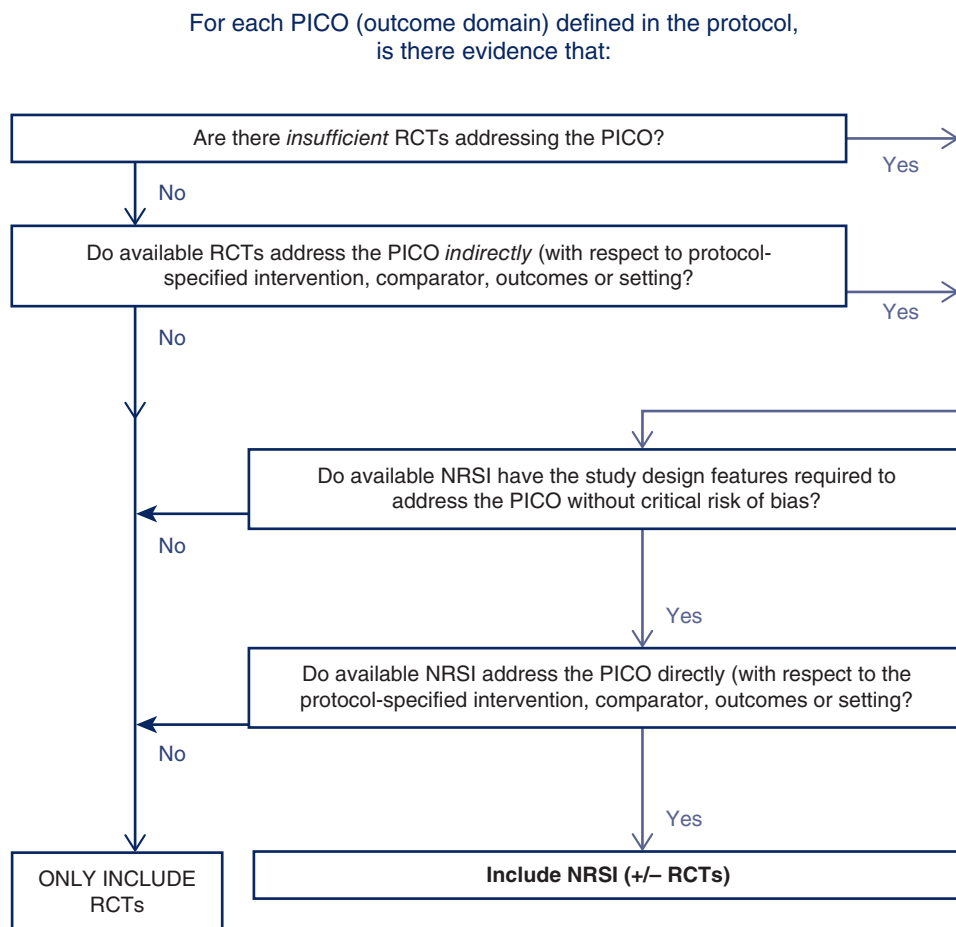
For each PICO (outcome domain) defined in the protocol, is there evidence that:

Are there *insufficient* RCTs addressing the PICO?

Yes

No

Do available RCTs address the PICO *indirectly* (with respect to protocol-specified intervention, comparator, outcomes or setting?

Yes

No

Do available NRSI have the study design features required to address the PICO without critical risk of bias?

No

Yes

Do available NRSI address the PICO directly (with respect to the protocol-specified intervention, comparator, outcomes or setting?

No

Yes

ONLY INCLUDE RCTs

**Include NRSI (+/– RCTs)**